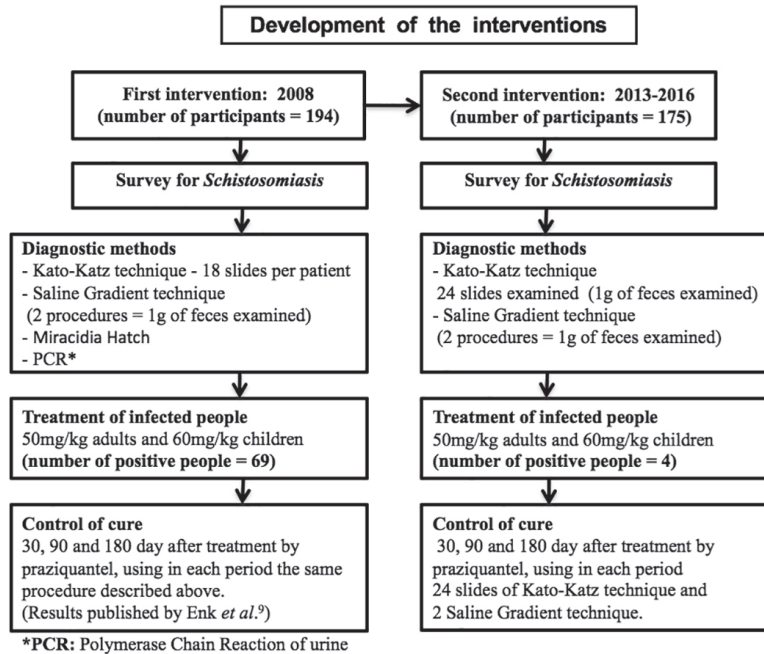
Development of the interventions

First intervention: 2008
(number of participants = 194)

Survey for *Schistosomiasis*

Diagnostic methods
- Kato-Katz technique - 18 slides per patient
- Saline Gradient technique
(2 procedures = 1g of feces examined)
- Miracidia Hatch
- PCR*

Treatment of infected people
50mg/kg adults and 60mg/kg children
(number of positive people = 69)

Control of cure
30, 90 and 180 day after treatment by praziquantel, using in each period the same procedure described above.
(Results published by Enk *et al.*$^{9}$)

Second intervention: 2013-2016
(number of participants = 175)

Survey for *Schistosomiasis*

Diagnostic methods
- Kato-Katz technique
24 slides examined (1g of feces examined)
- Saline Gradient technique
(2 procedures = 1g of feces examined)

Treatment of infected people
50mg/kg adults and 60mg/kg children
(number of positive people = 4)

Control of cure
30, 90 and 180 day after treatment by praziquantel, using in each period
24 slides of Kato-Katz technique and
2 Saline Gradient technique.

*PCR: Polymerase Chain Reaction of urine